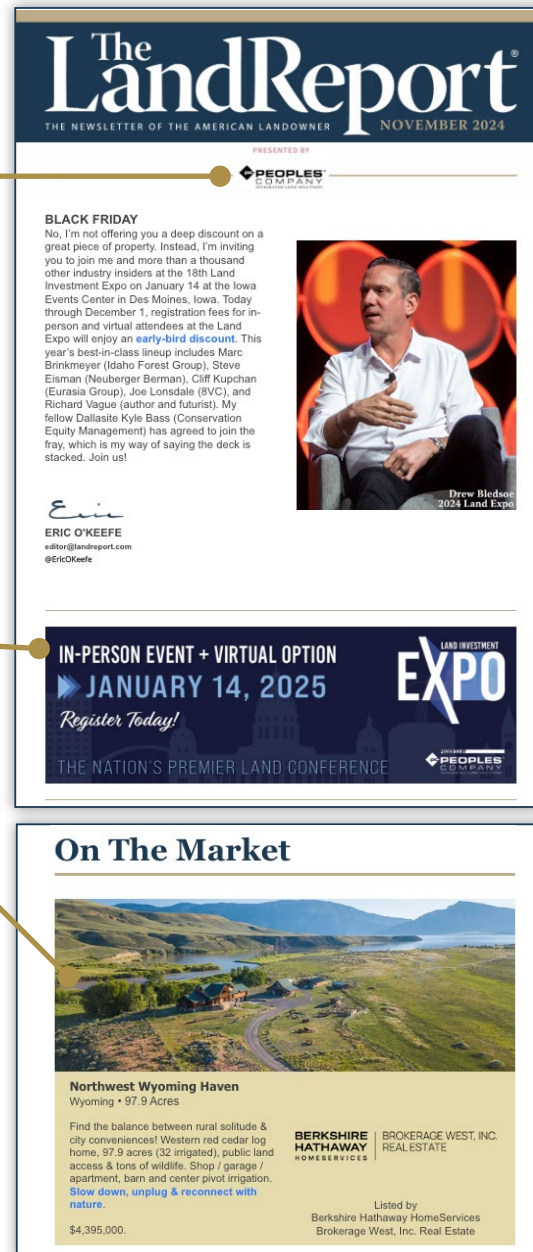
The LandReport®

THE NEWSLETTER OF THE AMERICAN LANDOWNER NOVEMBER 2024

PRESENTED BY

PEOPLES COMPANY

BLACK FRIDAY

No, I'm not offering you a deep discount on a great piece of property. Instead, I'm inviting you to join me and more than a thousand other industry insiders at the 18th Land Investment Expo on January 14 at the Iowa Events Center in Des Moines, Iowa. Today through December 1, registration fees for in-person and virtual attendees at the Land Expo will enjoy an early-bird discount. This year's best-in-class lineup includes Marc Brinkmeyer (Idaho Forest Group), Steve Eisman (Neuberger Berman), Cliff Kupchan (Eurasia Group), Joe Lonsdale (8VC), and Richard Vague (author and futurist). My fellow Dallasite Kyle Bass (Conservation Equity Management) has agreed to join the fray, which is my way of saying the deck is stacked. Join us!

Drew Bledsoe
2024 Land Expo

Eric

ERIC O'KEEFE
editor@landreport.com
@EricOKeefe

IN-PERSON EVENT + VIRTUAL OPTION
JANUARY 14, 2025
Register Today!
THE NATION'S PREMIER LAND CONFERENCE

LAND INVESTMENT EXPO

PEOPLES COMPANY

On The Market

Northwest Wyoming Haven
Wyoming • 97.9 Acres

Find the balance between rural solitude & city conveniences! Western red cedar log home, 97.9 acres (32 irrigated), public land access & tons of wildlife. Shop / garage / apartment, barn and center pivot irrigation. Slow down, unplug & reconnect with nature.

$4,395,000.

BERKSHIRE HATHAWAY HOMESERVICES | BROKERAGE WEST, INC. REAL ESTATE

Listed by
Berkshire Hathaway HomeServices
Brokerage West, Inc. Real Estate